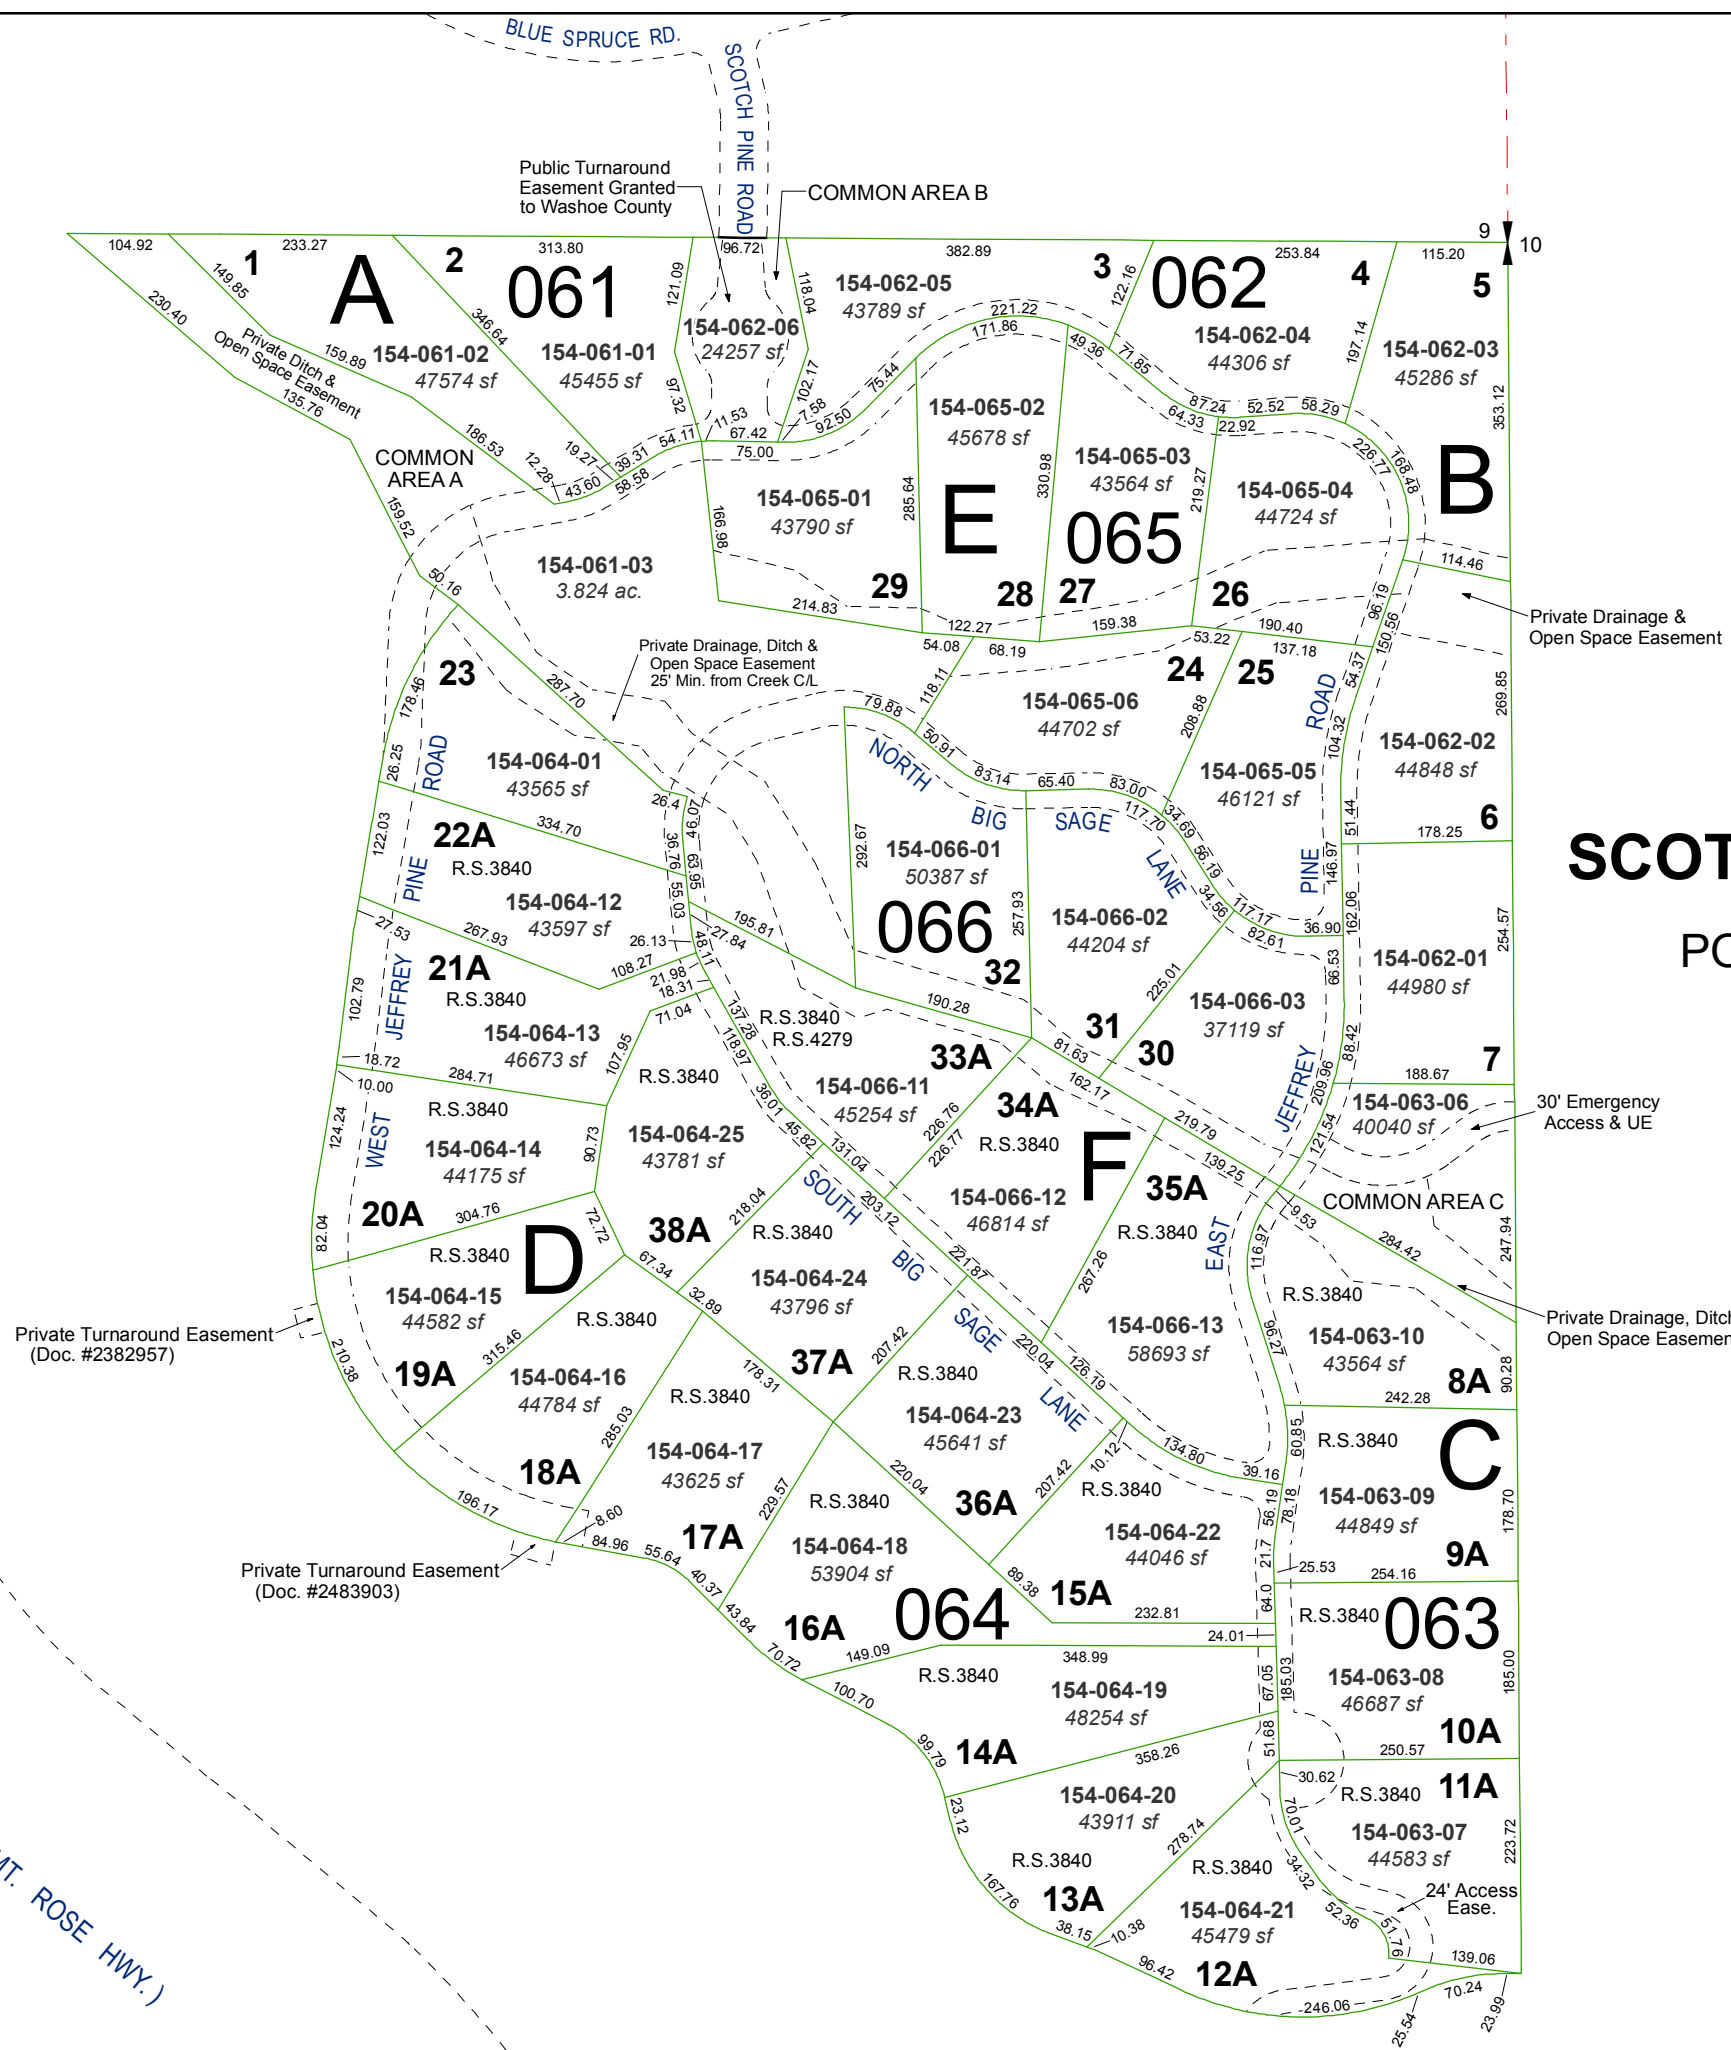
BLUE SPRUCE RD.

SCOTCH PINE ROAD

Public Turnaround Easement Granted to Washoe County

COMMON AREA B

9 10

104.92 233.27 313.80 96.72 382.89 253.84 115.20

1 A 2 061 3 062 4 5

149.85 230.40 346.64 121.09 118.04 122.16 197.14

154-062-05
43789 sf

154-062-06
24257 sf

154-061-02
47574 sf

154-061-01
45455 sf

154-062-04
44306 sf

154-062-03
45286 sf

Private Ditch & Open Space Easement

159.89 135.76 186.53 97.32 102.17 221.22 171.86 49.36 71.85 353.12

154-065-02
45678 sf

154-065-03
43564 sf

154-065-04
44724 sf

COMMON AREA A

B

154-065-01
43790 sf

E 065

154-061-03
3.824 ac.

29 28 27 26

Private Drainage & Open Space Easement

Private Drainage, Ditch & Open Space Easement 25' Min. from Creek C/L

23 24 25

154-065-06
44702 sf

154-064-01
43565 sf

154-065-05
46121 sf

154-062-02
44848 sf

NORTH BIG SAGE LANE

22A
R.S.3840

154-064-12
43597 sf

154-066-01
50387 sf

154-066-02
44204 sf

6

SCOT

PO

066 32

154-062-01
44980 sf

21A
R.S.3840

154-064-13
46673 sf

R.S.3840
R.S.4279

33A 31 30

154-066-03
37119 sf

7

154-066-11
45254 sf

34A

154-063-06
40040 sf

30' Emergency Access & UE

R.S.3840

154-064-14
44175 sf

154-064-25
43781 sf

R.S.3840

F

154-066-12
46814 sf

35A

COMMON AREA C

20A

38A

R.S.3840

D

154-064-15
44582 sf

154-064-24
43796 sf

R.S.3840

154-066-13
58693 sf

154-063-10
43564 sf

Private Drainage, Ditch Open Space Easemen

Private Turnaround Easement (Doc. #2382957)

19A

154-064-16
44784 sf

37A

154-064-23
45641 sf

8A

R.S.3840

C

18A

154-064-17
43625 sf

36A

154-064-22
44046 sf

154-063-09
44849 sf

9A

17A

154-064-18
53904 sf

15A

Private Turnaround Easement (Doc. #2483903)

16A 064

R.S.3840 063

154-064-19
48254 sf

154-063-08
46687 sf

10A

14A

154-064-20
43911 sf

11A

154-063-07
44583 sf

13A

154-064-21
45479 sf

24' Access Ease.

12A

MT. ROSE HWY.)

WEST JEFFREY PINE ROAD

SOUTH BIG SAGE LANE

EAST JEFFREY PINE ROAD